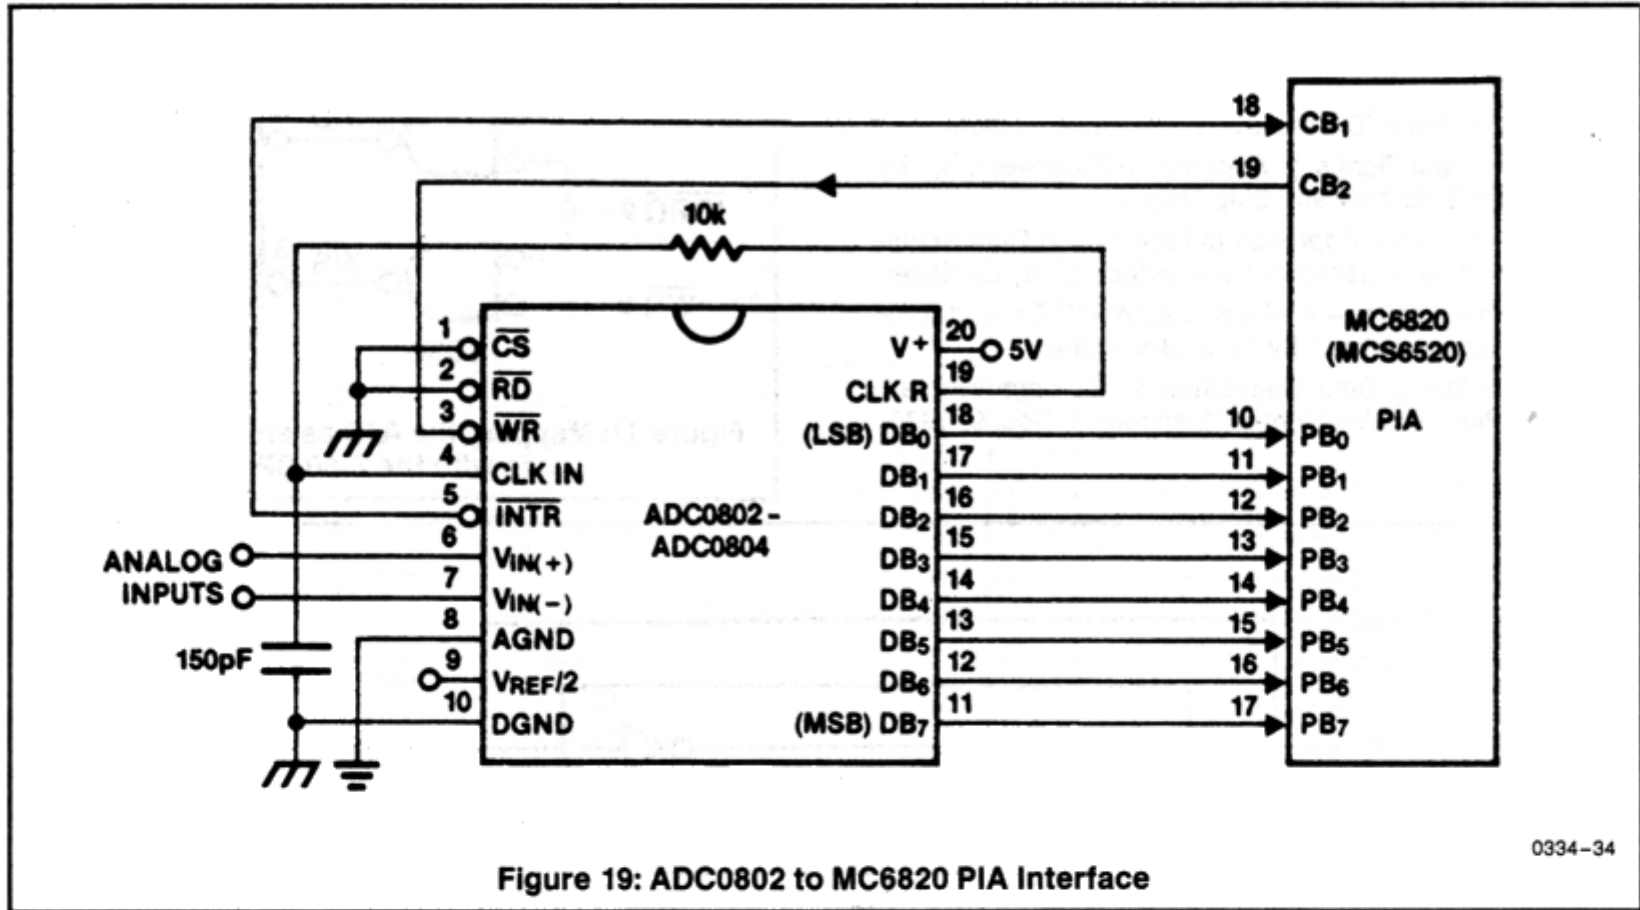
18
$CB_1$
19
$CB_2$
10k
MC6820
(MCS6520)
PIA
1 $\overline{CS}$
2 $\overline{RD}$
3 $\overline{WR}$
4 CLK IN
5 $\overline{INTR}$
6 $V_{IN(+)}$
7 $V_{IN(-)}$
8 AGND
9 $V_{REF}/2$
10 DGND
ADC0802 - ADC0804
20 V+ 5V
19 CLK R
18 (LSB) $DB_0$
17 $DB_1$
16 $DB_2$
15 $DB_3$
14 $DB_4$
13 $DB_5$
12 $DB_6$
11 (MSB) $DB_7$
10 $PB_0$
11 $PB_1$
12 $PB_2$
13 $PB_3$
14 $PB_4$
15 $PB_5$
16 $PB_6$
17 $PB_7$
ANALOG
INPUTS
150pF
0334-34
Figure 19: ADC0802 to MC6820 PIA Interface